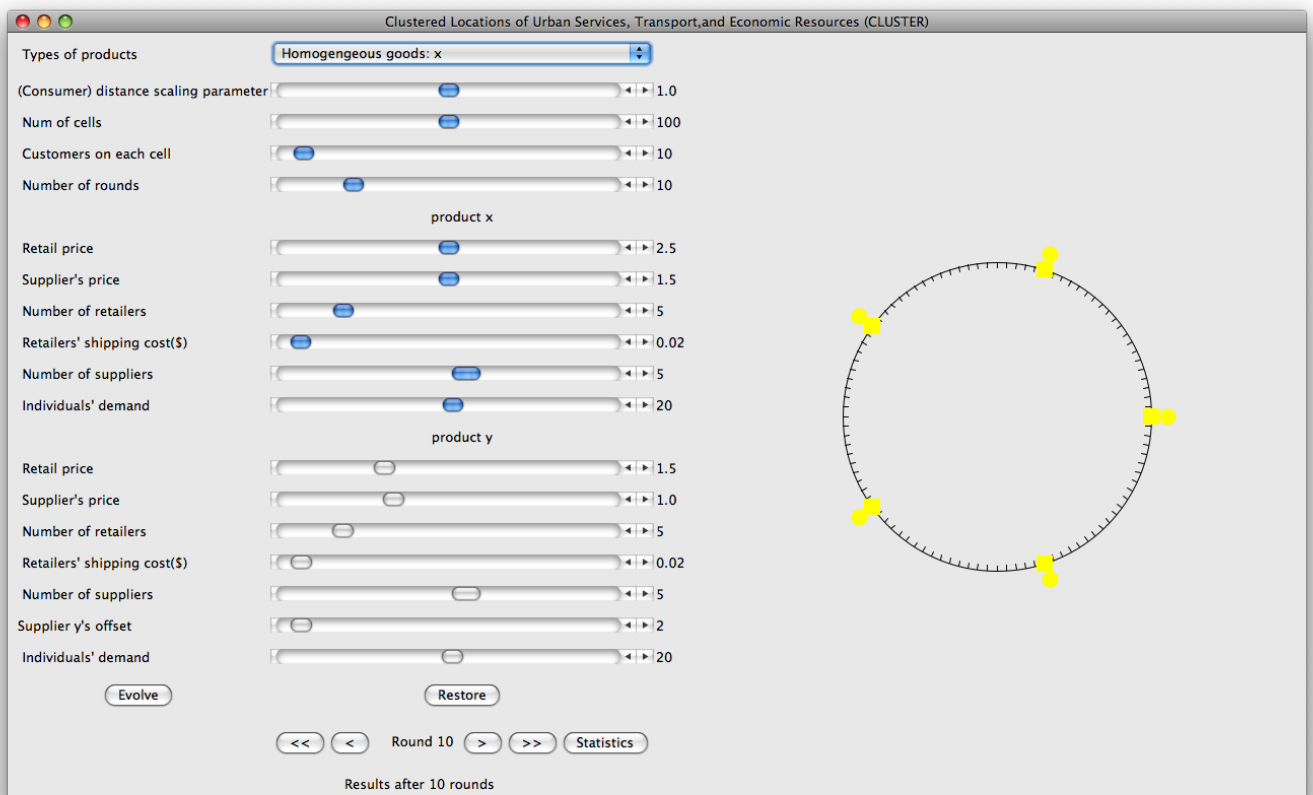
Clustered Locations of Urban Services, Transport,and Economic Resources (CLUSTER)

Types of products
Homogengeous goods: x

(Consumer) distance scaling parameter 1.0
Num of cells 100
Customers on each cell 10
Number of rounds 10

product x

Retail price 2.5
Supplier's price 1.5
Number of retailers 5
Retailers' shipping cost($) 0.02
Number of suppliers 5
Individuals' demand 20

product y

Retail price 1.5
Supplier's price 1.0
Number of retailers 5
Retailers' shipping cost($) 0.02
Number of suppliers 5
Supplier y's offset 2
Individuals' demand 20

Evolve
Restore

<< < Round 10 > >> Statistics

Results after 10 rounds